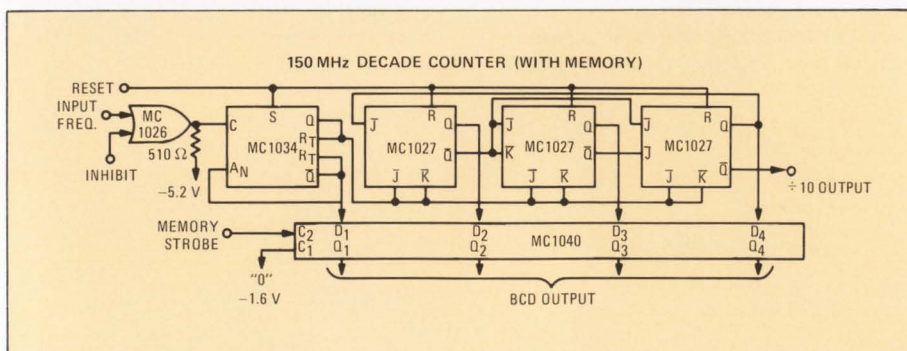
150 MHz DECADE COUNTER (WITH MEMORY)

RESET

INPUT FREQ.

MC 1026

INHIBIT

510 Ω

−5.2 V

S

C

$A_N$

MC1034

Q

$R_T$

$R_T$

$\bar{Q}$

J

R

Q

MC1027

$\bar{Q}$

J

$\bar{K}$

J

R

Q

$\bar{K}$

MC1027

$\bar{Q}$

J

$\bar{K}$

J

R

Q

J

MC1027

$\bar{Q}$

J

$\bar{K}$

÷ 10 OUTPUT

MEMORY STROBE

$C_2$

$C_1$

"0"

−1.6 V

$D_1$

$Q_1$

$D_2$

$Q_2$

MC1040

$D_3$

$Q_3$

$D_4$

$Q_4$

BCD OUTPUT